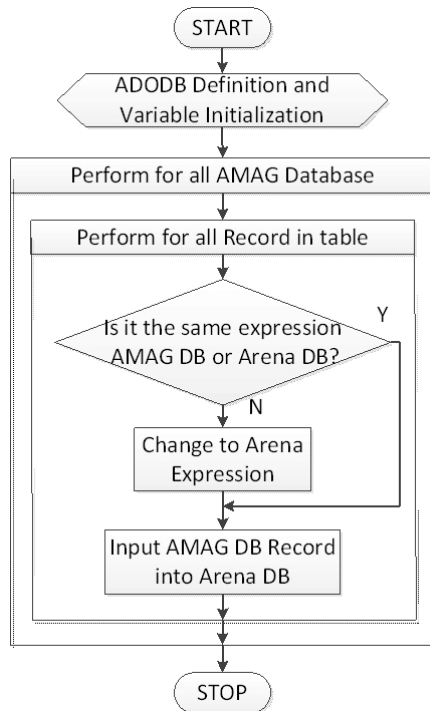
START

ADODB Definition and Variable Initialization

Perform for all AMAG Database

Perform for all Record in table

Is it the same expression AMAG DB or Arena DB?

Y

N

Change to Arena Expression

Input AMAG DB Record into Arena DB

STOP